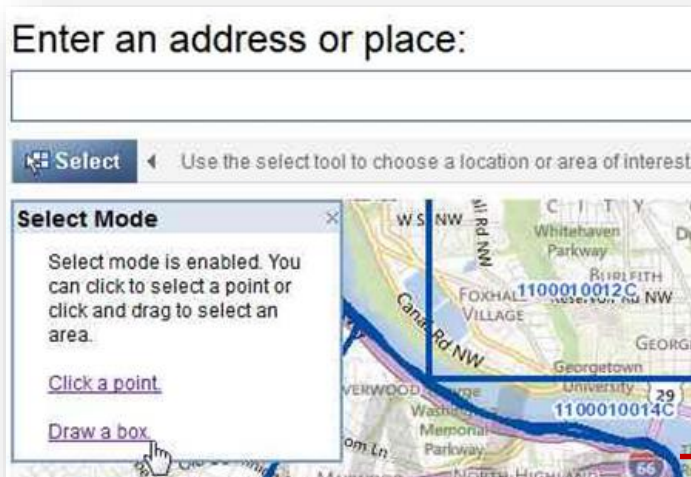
Enter an address or place:

Select

Use the select tool to choose a location or area of interest

Select Mode

×

Select mode is enabled. You can click to select a point or click and drag to select an area.

Click a point.

Draw a box.

W S NW

ali Rd NW

CITY

Whitehaven Parkway

BURLEITH

Reservoir Rd NW

FOXHALL VILLAGE

1100010012C

Canal Rd NW

Georgetown University

GEORG

29

1100010014C

VERWOOD

Washington Memorial Parkway

om Ln

NORTH HIGHLAND

66